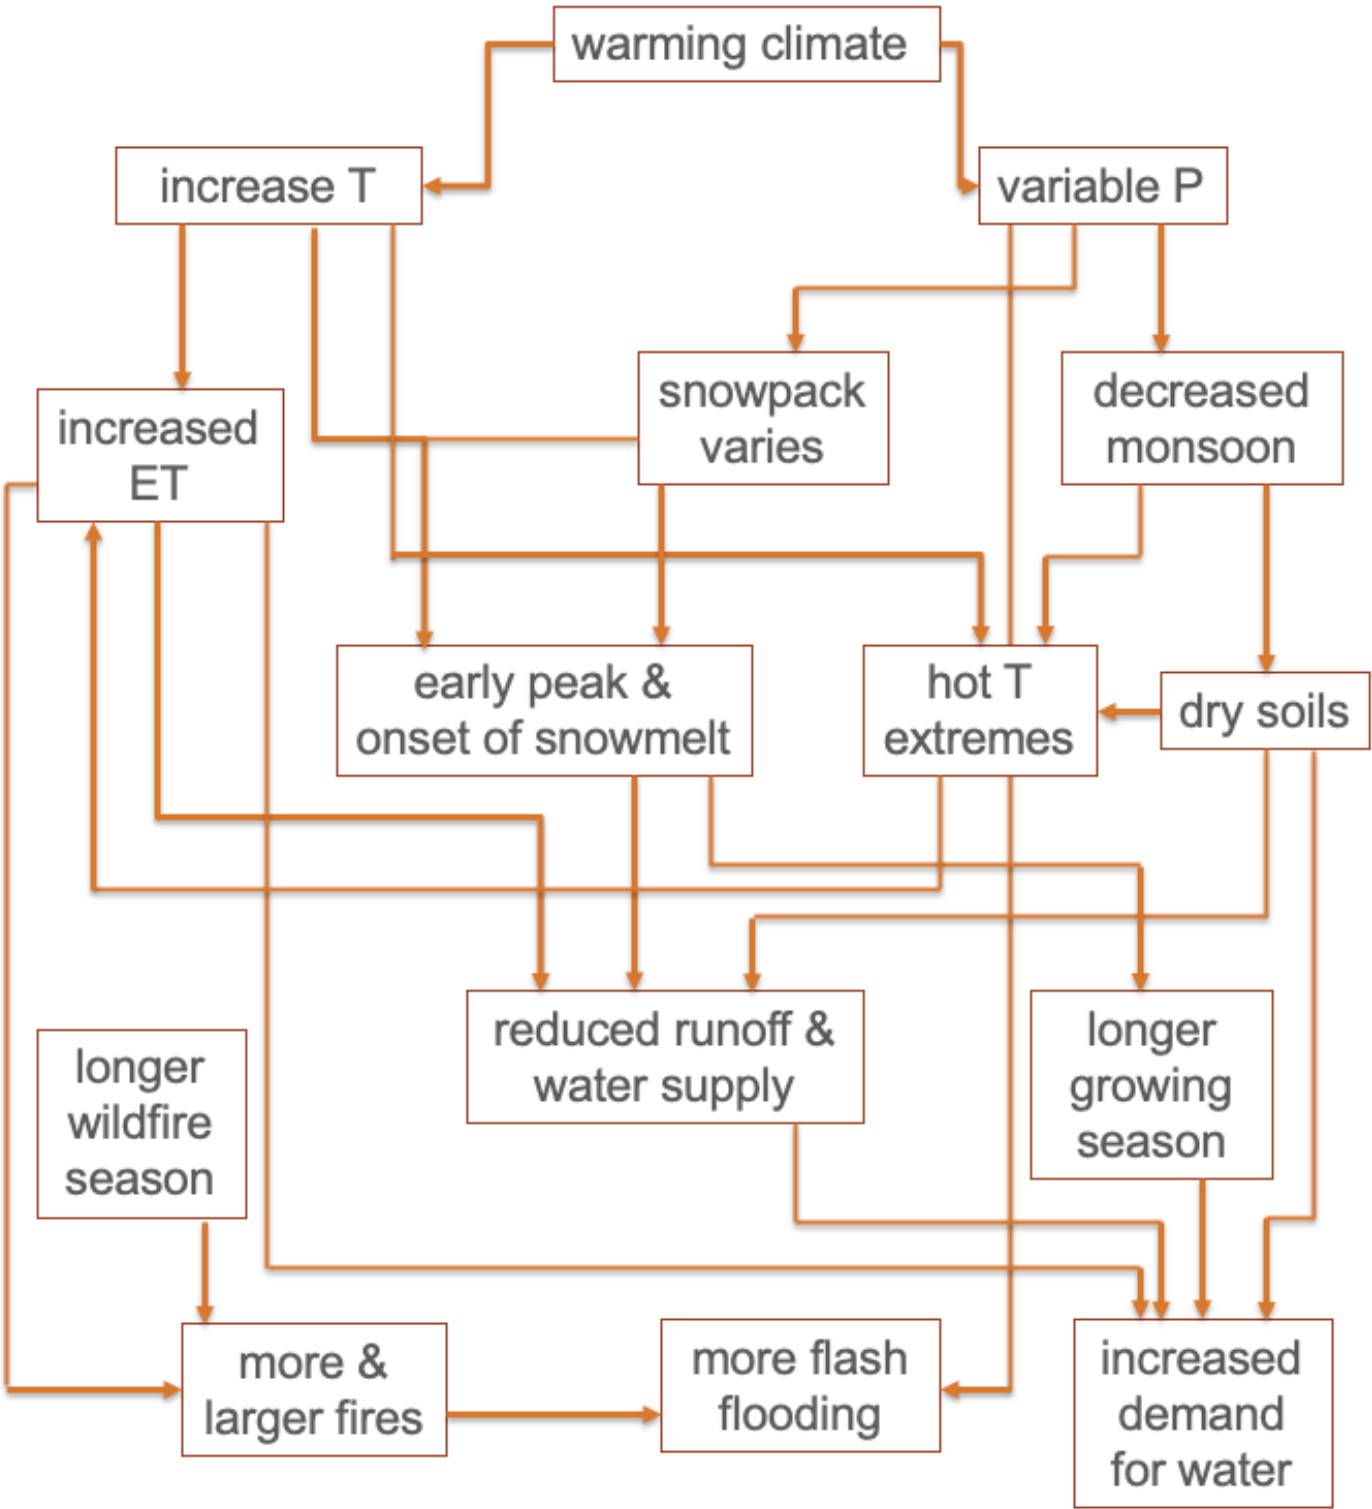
warming climate

increase T

variable P

increased ET

snowpack varies

decreased monsoon

early peak & onset of snowmelt

hot T extremes

dry soils

reduced runoff & water supply

longer growing season

longer wildfire season

more & larger fires

more flash flooding

increased demand for water